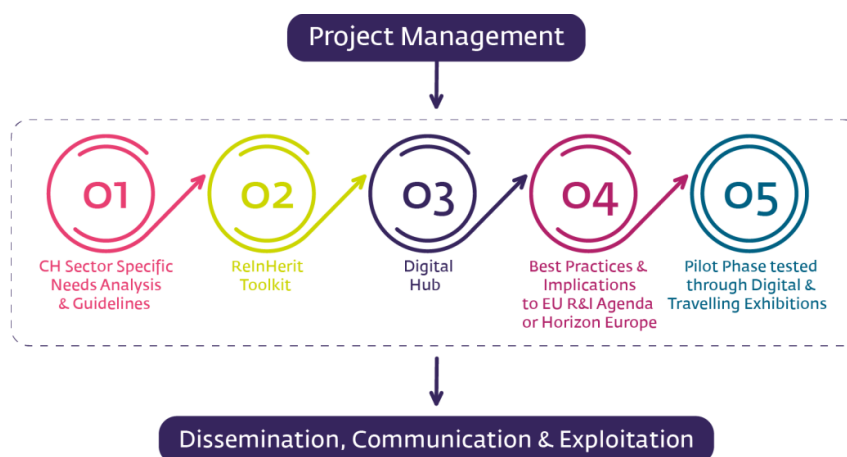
Project Management

O1
CH Sector Specific Needs Analysis & Guidelines

O2
ReInHerit Toolkit

O3
Digital Hub

O4
Best Practices & Implications to EU R&I Agenda or Horizon Europe

O5
Pilot Phase tested through Digital & Travelling Exhibitions

Dissemination, Communication & Exploitation